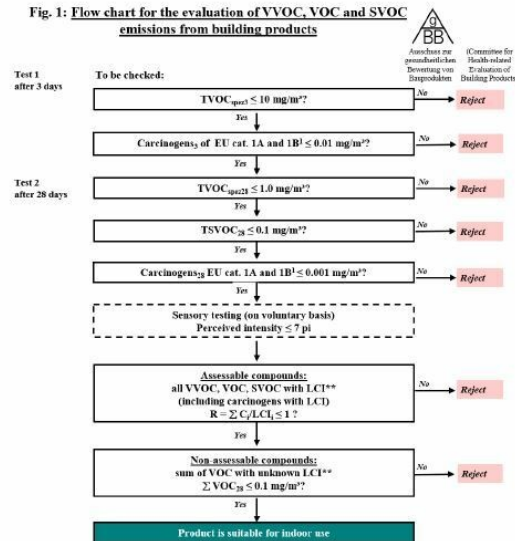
Fig. 1: Flow chart for the evaluation of VVOC, VOC and SVOC emissions from building products

AgBB

Ausschuss zur gesundheitlichen Bewertung von Bauprodukten

(Committee for Health-related Evaluation of Building Products)

Test 1 after 3 days

To be checked:

$TVOC_{spec3} \leq 10$ mg/m³?

No

Reject

Yes

Carcinogens$_3$ of EU cat. 1A and 1B$^1$ $\leq 0.01$ mg/m³?

No

Reject

Yes

Test 2 after 28 days

$TVOC_{spec28} \leq 1.0$ mg/m³?

No

Reject

Yes

$TSVOC_{28} \leq 0.1$ mg/m³?

No

Reject

Yes

Carcinogens$_{28}$ EU cat. 1A and 1B$^1$ $\leq 0.001$ mg/m³?

No

Reject

Yes

Sensory testing (on voluntary basis)
Perceived intensity $\leq 7$ pi

Assessable compounds:
all VVOC, VOC, SVOC with LCI**
(including carcinogens with LCI)
$R = \sum C_i/LCI_i \leq 1$ ?

No

Reject

Yes

Non-assessable compounds:
sum of VOC with unknown LCI**
$\sum VOC_{28} \leq 0.1$ mg/m³?

No

Reject

Yes

Product is suitable for indoor use